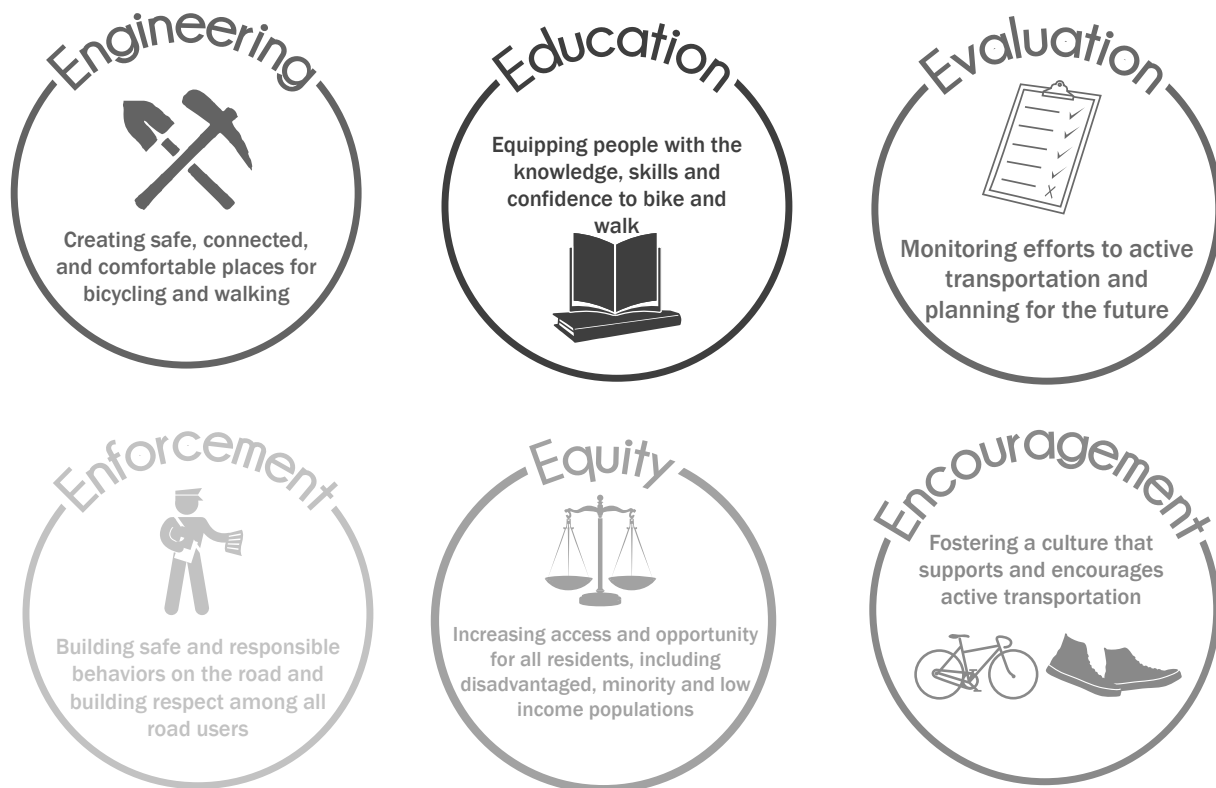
Engineering

Creating safe, connected, and comfortable places for bicycling and walking

Education

Equipping people with the knowledge, skills and confidence to bike and walk

Evaluation

Monitoring efforts to active transportation and planning for the future

Enforcement

Building safe and responsible behaviors on the road and building respect among all road users

Equity

Increasing access and opportunity for all residents, including disadvantaged, minority and low income populations

Encouragement

Fostering a culture that supports and encourages active transportation